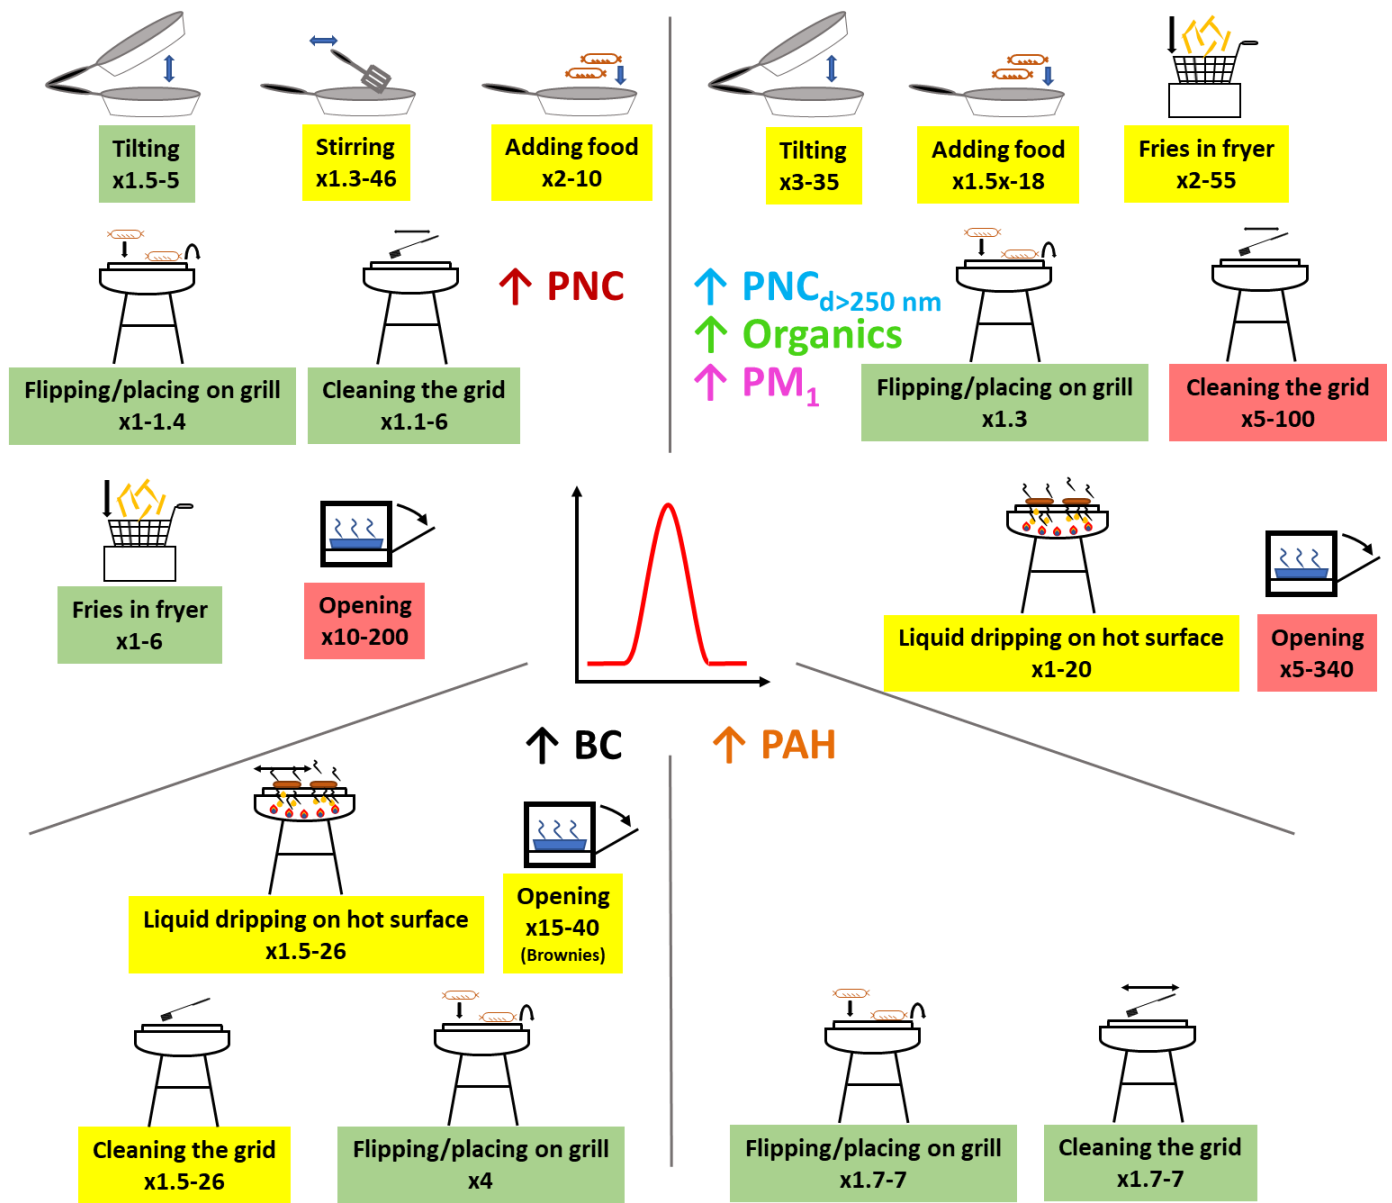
Tilting
x1.5-5

Stirring
x1.3-46

Adding food
x2-10

Flipping/placing on grill
x1-1.4

Cleaning the grid
x1.1-6

↑ PNC

Tilting
x3-35

Adding food
x1.5x-18

Fries in fryer
x2-55

↑ $PNC_{d>250\ nm}$
↑ Organics
↑ $PM_1$

Flipping/placing on grill
x1.3

Cleaning the grid
x5-100

Fries in fryer
x1-6

Opening
x10-200

Liquid dripping on hot surface
x1-20

Opening
x5-340

↑ BC

↑ PAH

Liquid dripping on hot surface
x1.5-26

Opening
x15-40
(Brownies)

Cleaning the grid
x1.5-26

Flipping/placing on grill
x4

Flipping/placing on grill
x1.7-7

Cleaning the grid
x1.7-7